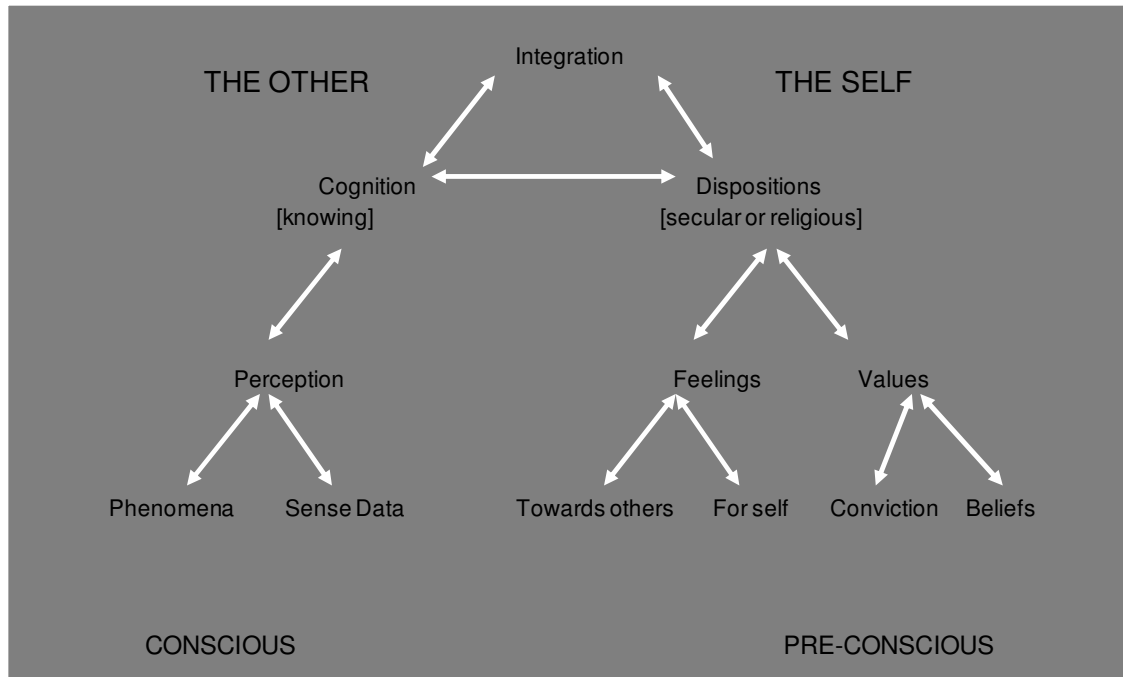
Integration

THE OTHER

THE SELF

Cognition
[knowing]

Dispositions
[secular or religious]

Perception

Feelings

Values

Phenomena

Sense Data

Towards others

For self

Conviction

Beliefs

CONSCIOUS

PRE-CONSCIOUS